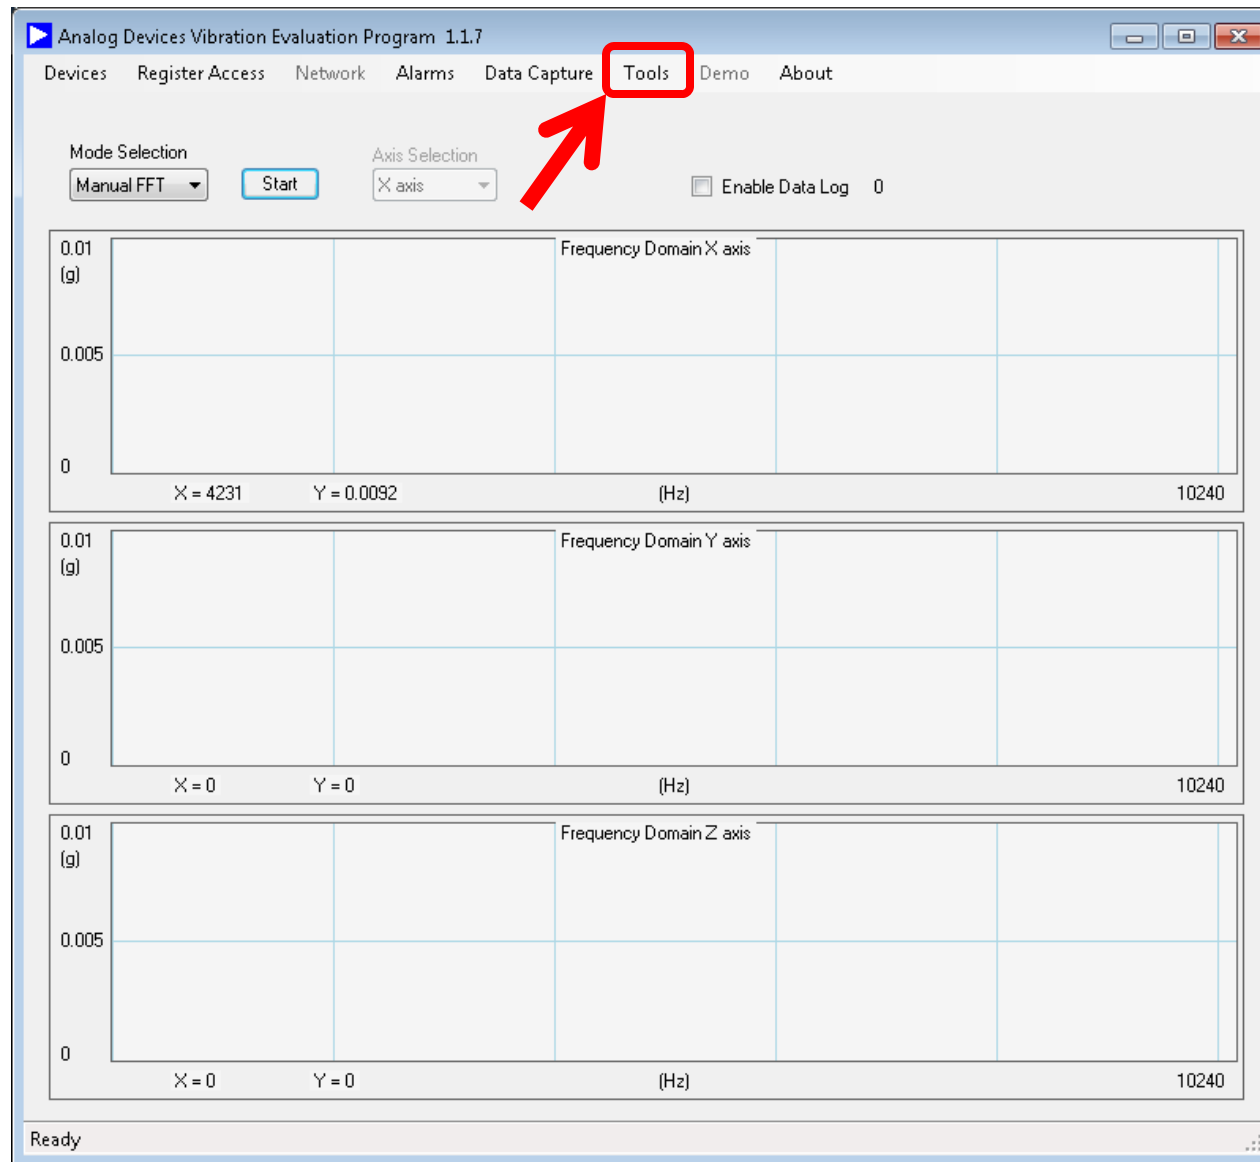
Analog Devices Vibration Evaluation Program 1.1.7

Devices Register Access Network Alarms Data Capture Tools Demo About

Mode Selection
Manual FFT
Start
Axis Selection
X axis
Enable Data Log 0

0.01
(g)
0.005
0
Frequency Domain X axis
X = 4231 Y = 0.0092 (Hz) 10240

0.01
(g)
0.005
0
Frequency Domain Y axis
X = 0 Y = 0 (Hz) 10240

0.01
(g)
0.005
0
Frequency Domain Z axis
X = 0 Y = 0 (Hz) 10240

Ready